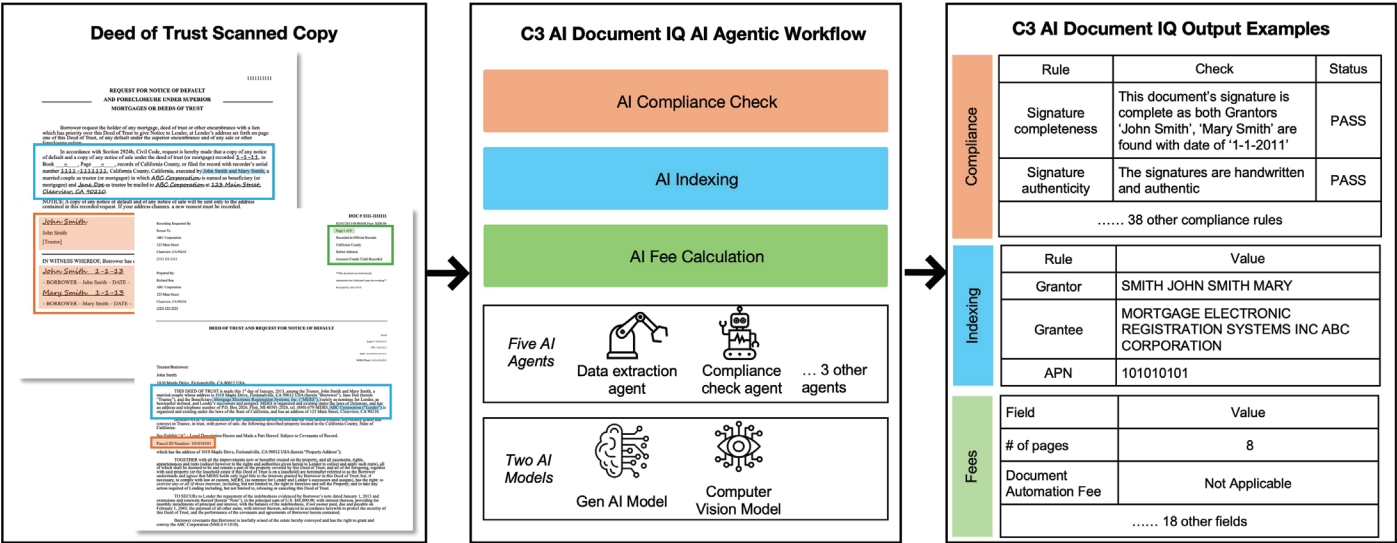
Deed of Trust Scanned Copy

REQUEST FOR NOTICE OF DEFAULT AND FORECLOSURE UNDER SUPERIOR MORTGAGES OR DEEDS OF TRUST

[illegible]

John Smith

John Smith
[Trustee]

IN WITNESS WHEREOF, Borrower has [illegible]

John Smith 1-1-13
– BORROWER – John Smith – DATE –

Mary Smith 1-1-13
– BORROWER – Mary Smith – DATE –

DEED OF TRUST AND REQUEST FOR NOTICE OF DEFAULT

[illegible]

C3 AI Document IQ AI Agentic Workflow

AI Compliance Check

AI Indexing

AI Fee Calculation

Five AI Agents

Data extraction agent

Compliance check agent

... 3 other agents

Two AI Models

Gen AI Model

Computer Vision Model

C3 AI Document IQ Output Examples

Compliance

| Rule | Check | Status |
|---|---|---|
| Signature completeness | This document's signature is complete as both Grantors 'John Smith', 'Mary Smith' are found with date of '1-1-2011' | PASS |
| Signature authenticity | The signatures are handwritten and authentic | PASS |
| ...... 38 other compliance rules | | |

Indexing

| Rule | Value |
|---|---|
| Grantor | SMITH JOHN SMITH MARY |
| Grantee | MORTGAGE ELECTRONIC REGISTRATION SYSTEMS INC ABC CORPORATION |
| APN | 101010101 |

Fees

| Field | Value |
|---|---|
| # of pages | 8 |
| Document Automation Fee | Not Applicable |
| ...... 18 other fields | |